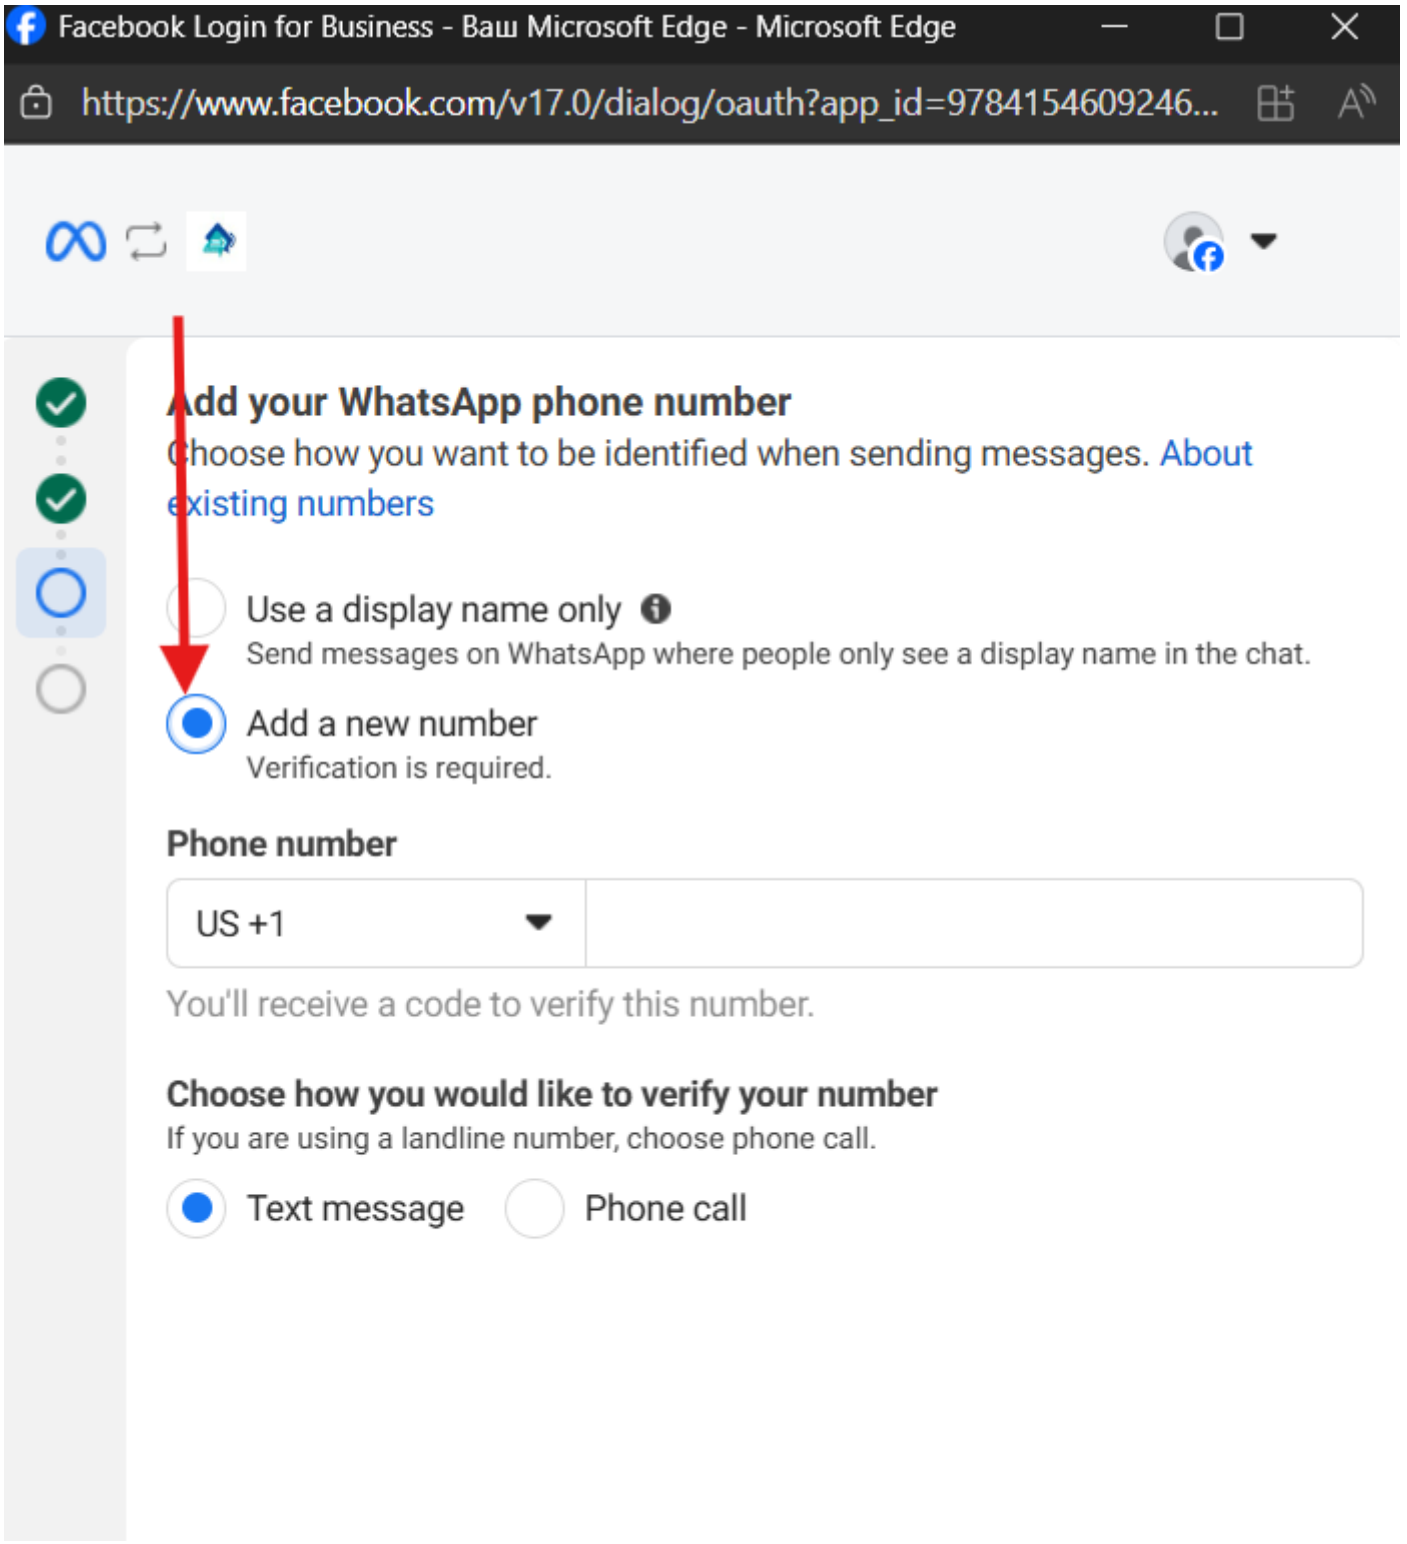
Facebook Login for Business - Ваш Microsoft Edge - Microsoft Edge

https://www.facebook.com/v17.0/dialog/oauth?app_id=9784154609246...

Add your WhatsApp phone number
Choose how you want to be identified when sending messages. About existing numbers

Use a display name only
Send messages on WhatsApp where people only see a display name in the chat.

Add a new number
Verification is required.

Phone number

US +1

You'll receive a code to verify this number.

Choose how you would like to verify your number
If you are using a landline number, choose phone call.

Text message Phone call